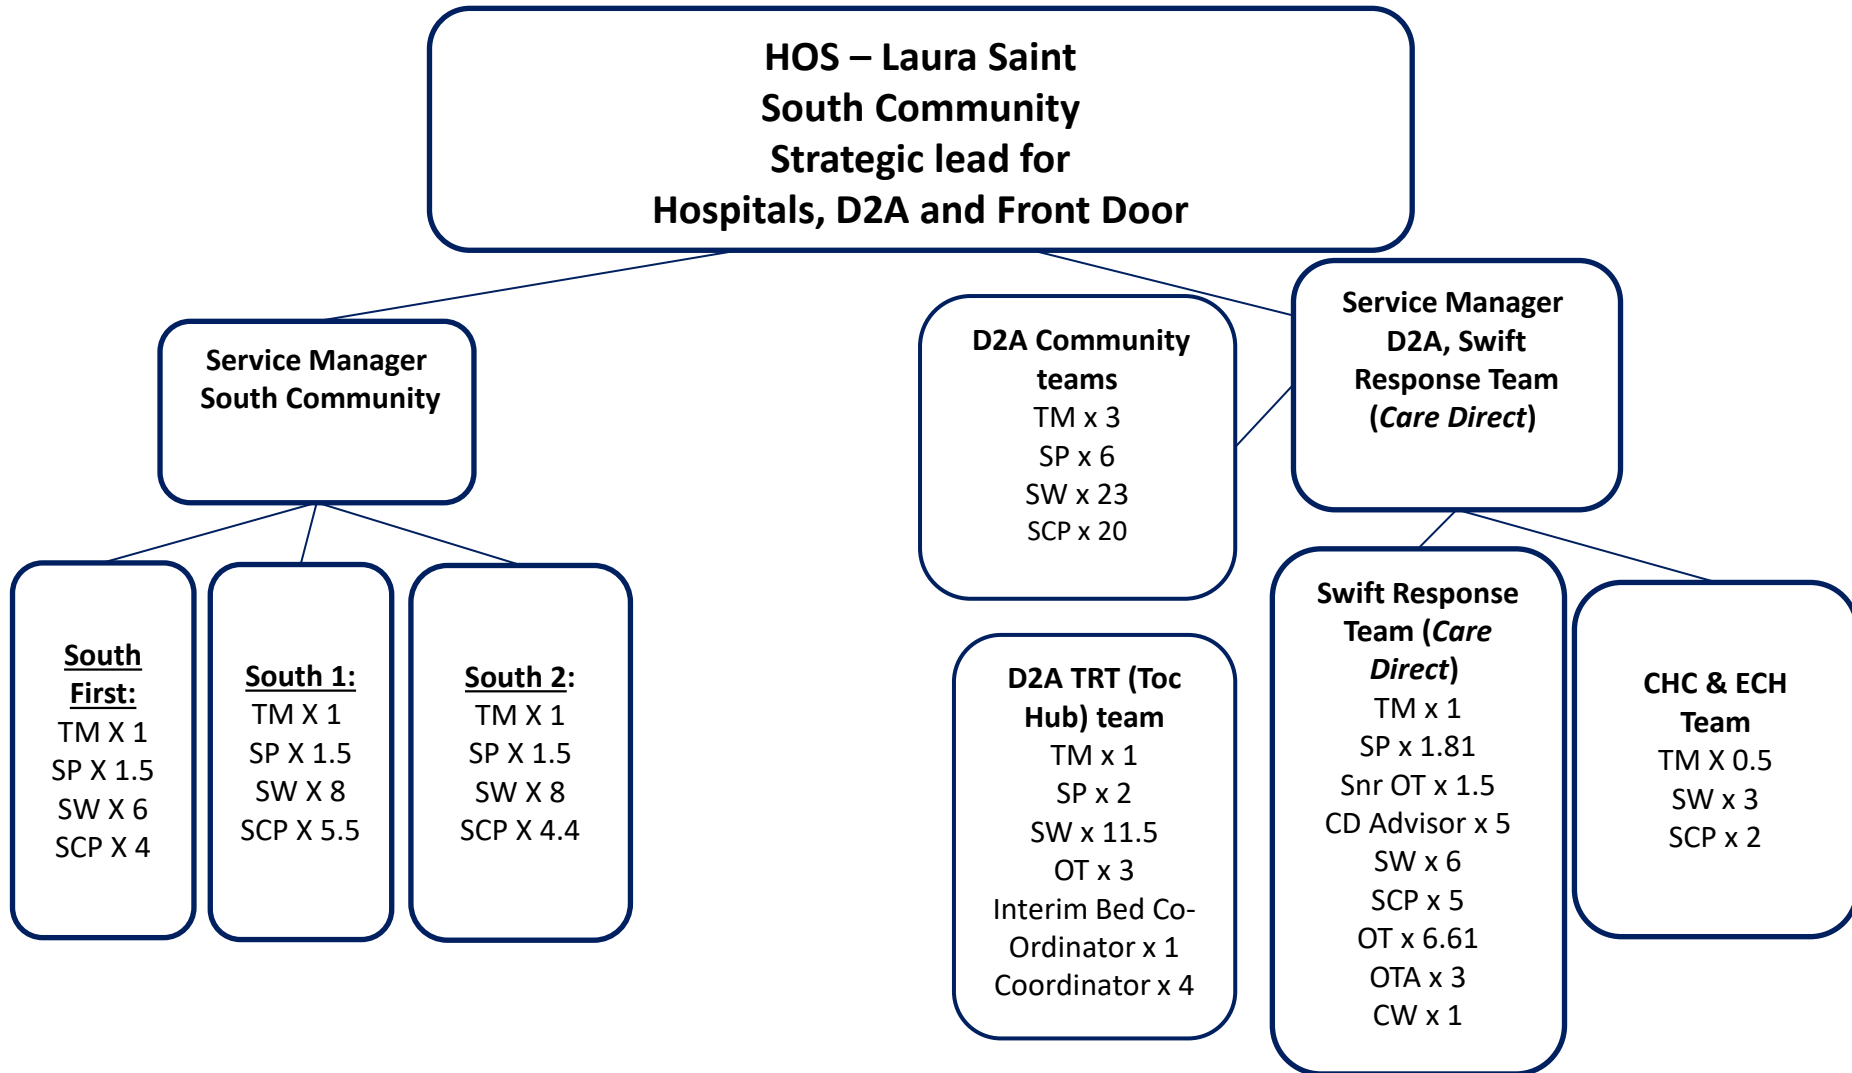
HOS – Laura Saint
South Community
Strategic lead for
Hospitals, D2A and Front Door

Service Manager
South Community

South First:
TM X 1
SP X 1.5
SW X 6
SCP X 4

South 1:
TM X 1
SP X 1.5
SW X 8
SCP X 5.5

South 2:
TM X 1
SP X 1.5
SW X 8
SCP X 4.4

D2A Community teams
TM x 3
SP x 6
SW x 23
SCP x 20

Service Manager
D2A, Swift Response Team
(*Care Direct*)

D2A TRT (Toc Hub) team
TM x 1
SP x 2
SW x 11.5
OT x 3
Interim Bed Co-Ordinator x 1
Coordinator x 4

Swift Response Team (*Care Direct*)
TM x 1
SP x 1.81
Snr OT x 1.5
CD Advisor x 5
SW x 6
SCP x 5
OT x 6.61
OTA x 3
CW x 1

CHC & ECH Team
TM X 0.5
SW x 3
SCP x 2